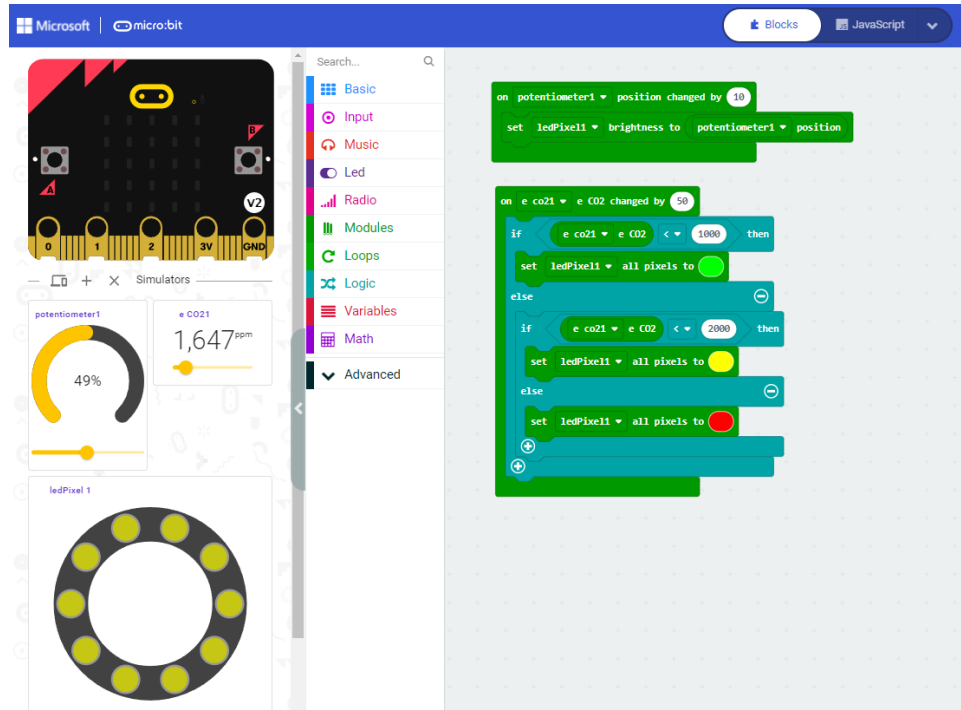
Microsoft | micro:bit

Blocks
JavaScript

Search...

Basic
Input
Music
Led
Radio
Modules
Loops
Logic
Variables
Math
Advanced

A
B
V2
0
1
2
3V
GND

Simulators

potentiometer1
49%

e CO21
1,647 ppm

ledPixel 1

on potentiometer1 position changed by 10
set ledPixel1 brightness to potentiometer1 position

on e co21 e CO2 changed by 50
if e co21 e CO2 < 1000 then
set ledPixel1 all pixels to
else
if e co21 e CO2 < 2000 then
set ledPixel1 all pixels to
else
set ledPixel1 all pixels to